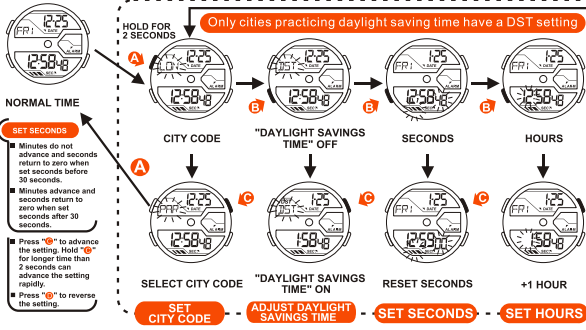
HOLD FOR 2 SECONDS

Only cities practicing daylight saving time have a DST setting

FR1 12:25 DATE 12:58:48

NORMAL TIME

A

B

CITY CODE

"DAYLIGHT SAVINGS TIME" OFF

SECONDS

HOURS

SET SECONDS

Minutes do not advance and seconds return to zero when set seconds before 30 seconds.

Minutes advance and seconds return to zero when set seconds after 30 seconds.

Press "C" to advance the setting. Hold "C" for longer time than 2 seconds can advance the setting rapidly.

Press "B" to reverse the setting.

C

SELECT CITY CODE

"DAYLIGHT SAVINGS TIME" ON

RESET SECONDS

+1 HOUR

SET CITY CODE

ADJUST DAYLIGHT SAVINGS TIME

SET SECONDS

SET HOURS